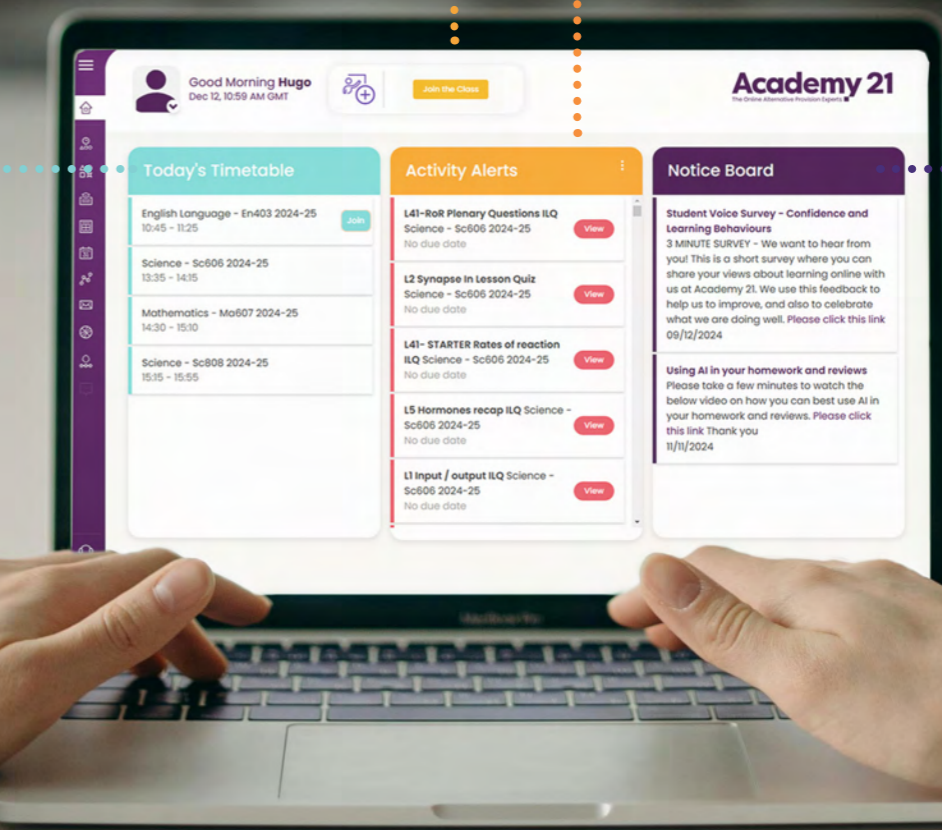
Good Morning Hugo
Dec 12, 10:59 AM GMT

Join the Class

Academy 21
The Online Alternative Provision Experts

Today's Timetable

English Language - En403 2024-25
10:45 - 11:25
Join

Science - Sc606 2024-25
13:35 - 14:15

Mathematics - Ma607 2024-25
14:30 - 15:10

Science - Sc808 2024-25
15:15 - 15:55

Activity Alerts

L41-RoR Plenary Questions ILQ
Science - Sc606 2024-25
No due date
View

L2 Synapse In Lesson Quiz
Science - Sc606 2024-25
No due date
View

L41- STARTER Rates of reaction ILQ Science - Sc606 2024-25
No due date
View

L5 Hormones recap ILQ Science - Sc606 2024-25
No due date
View

L1 Input / output ILQ Science - Sc606 2024-25
No due date
View

Notice Board

Student Voice Survey - Confidence and Learning Behaviours
3 MINUTE SURVEY - We want to hear from you! This is a short survey where you can share your views about learning online with us at Academy 21. We use this feedback to help us to improve, and also to celebrate what we are doing well. Please click this link
09/12/2024

Using AI in your homework and reviews
Please take a few minutes to watch the below video on how you can best use AI in your homework and reviews. Please click this link Thank you
11/11/2024

MacBook Pro